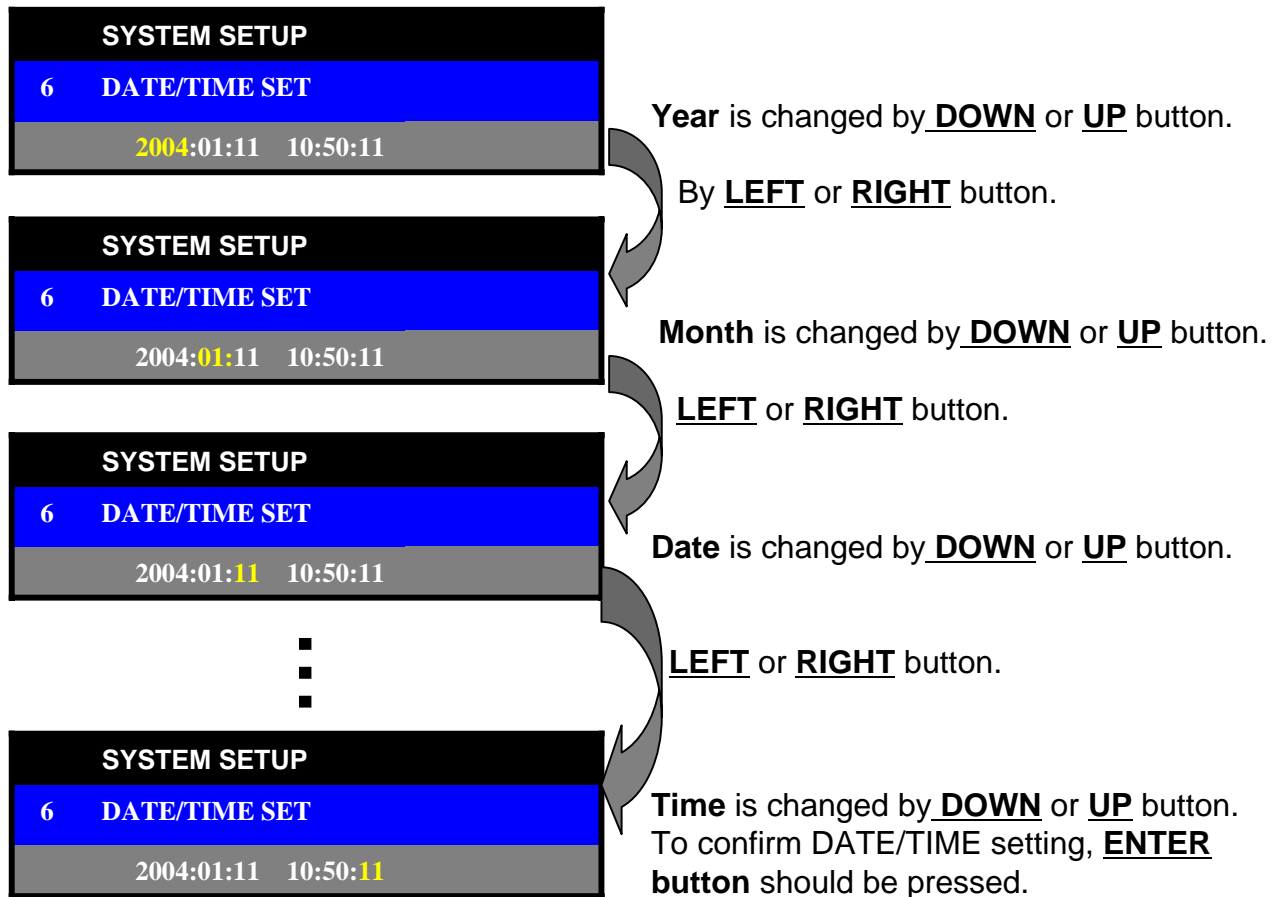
SYSTEM SETUP

6 DATE/TIME SET

2004:01:11 10:50:11

Year is changed by DOWN or UP button.

By LEFT or RIGHT button.

SYSTEM SETUP

6 DATE/TIME SET

2004:01:11 10:50:11

Month is changed by DOWN or UP button.

LEFT or RIGHT button.

SYSTEM SETUP

6 DATE/TIME SET

2004:01:11 10:50:11

Date is changed by DOWN or UP button.

LEFT or RIGHT button.

SYSTEM SETUP

6 DATE/TIME SET

2004:01:11 10:50:11

Time is changed by DOWN or UP button. To confirm DATE/TIME setting, ENTER button should be pressed.